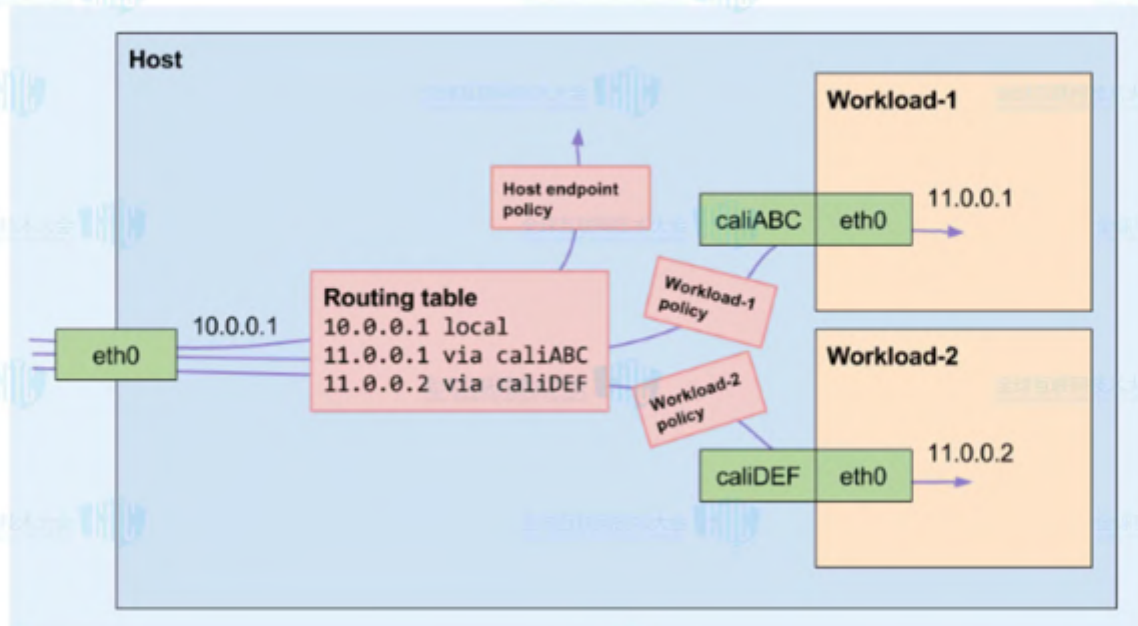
Host

Workload-1

Host endpoint policy

caliABC

eth0

11.0.0.1

Routing table
10.0.0.1 local
11.0.0.1 via caliABC
11.0.0.2 via caliDEF

Workload-1 policy

10.0.0.1

eth0

Workload-2

Workload-2 policy

caliDEF

eth0

11.0.0.2